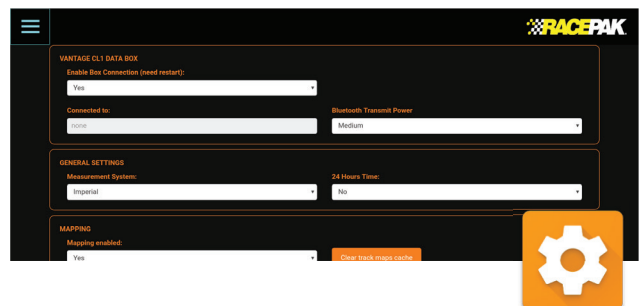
RACEPAK

VANTAGE CL1 DATA BOX

Enable Box Connection (need restart):

Yes

Connected to:

none

Bluetooth Transmit Power

Medium

GENERAL SETTINGS

Measurement System:

Imperial

24 Hours Time:

No

MAPPING

Mapping enabled:

Yes

Clear track maps cache